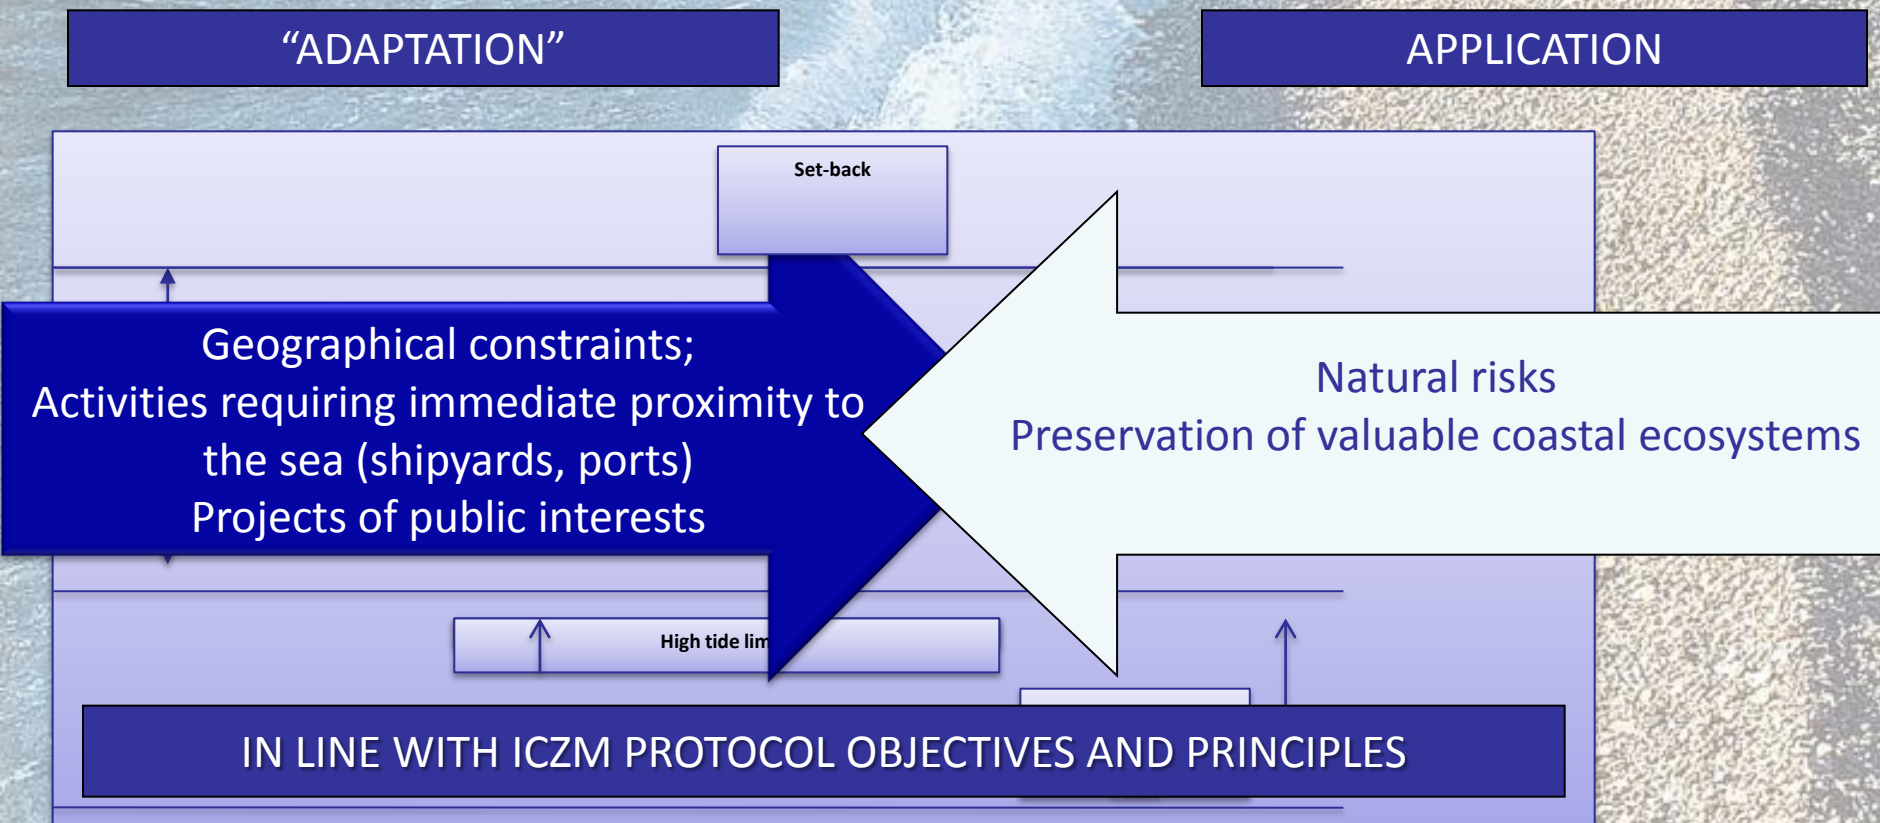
“ADAPTATION”

APPLICATION

Set-back

Geographical constraints;
Activities requiring immediate proximity to the sea (shipyards, ports)
Projects of public interests

Natural risks
Preservation of valuable coastal ecosystems

High tide lim

IN LINE WITH ICZM PROTOCOL OBJECTIVES AND PRINCIPLES